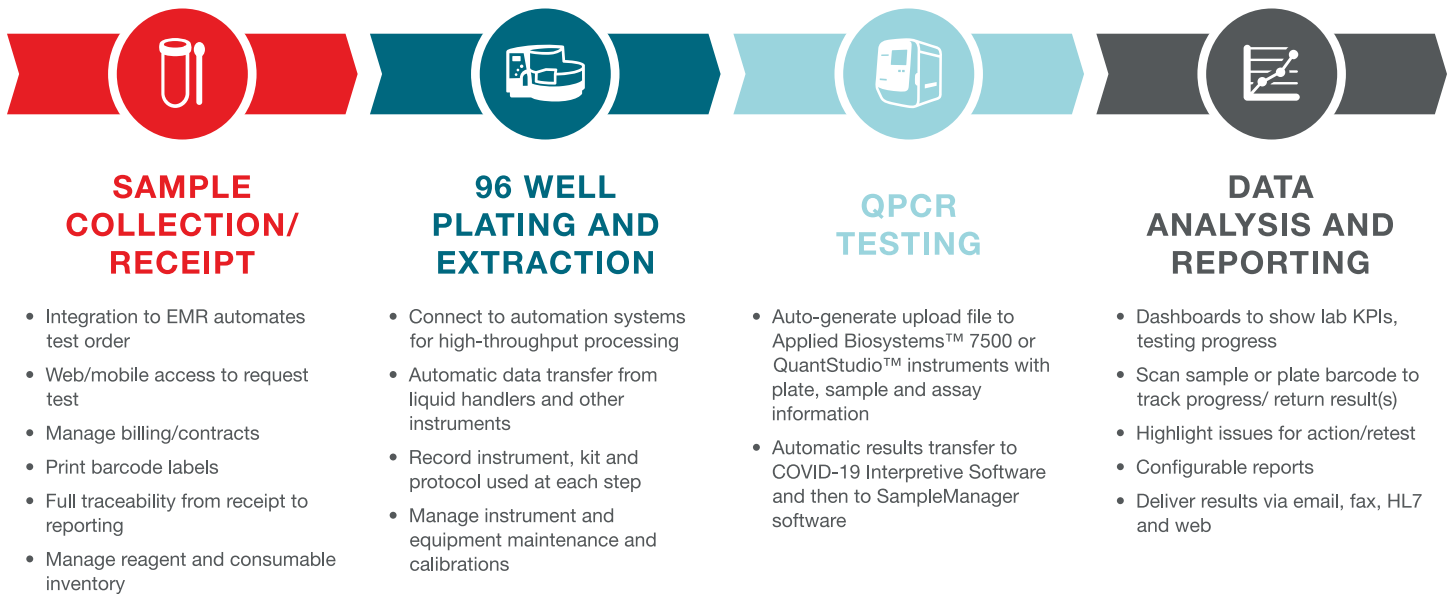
SAMPLE COLLECTION/ RECEIPT

- Integration to EMR automates test order
- Web/mobile access to request test
- Manage billing/contracts
- Print barcode labels
- Full traceability from receipt to reporting
- Manage reagent and consumable inventory

96 WELL PLATING AND EXTRACTION

- Connect to automation systems for high-throughput processing
- Automatic data transfer from liquid handlers and other instruments
- Record instrument, kit and protocol used at each step
- Manage instrument and equipment maintenance and calibrations

QPCR TESTING

- Auto-generate upload file to Applied Biosystems™ 7500 or QuantStudio™ instruments with plate, sample and assay information
- Automatic results transfer to COVID-19 Interpretive Software and then to SampleManager software

DATA ANALYSIS AND REPORTING

- Dashboards to show lab KPIs, testing progress
- Scan sample or plate barcode to track progress/ return result(s)
- Highlight issues for action/retest
- Configurable reports
- Deliver results via email, fax, HL7 and web